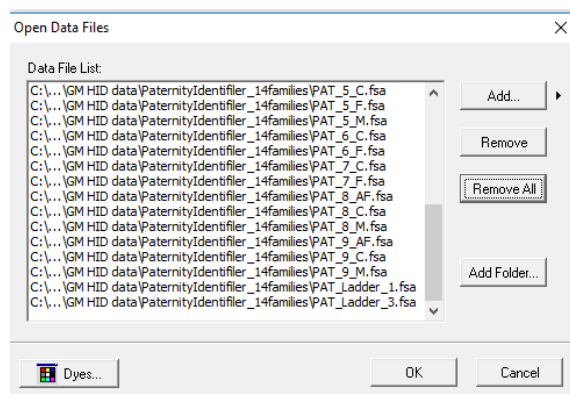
Open Data Files

Data File List:

C:\...\GM HID data\PaternityIdentifiler_14families\PAT_5_C.fsa
C:\...\GM HID data\PaternityIdentifiler_14families\PAT_5_F.fsa
C:\...\GM HID data\PaternityIdentifiler_14families\PAT_5_M.fsa
C:\...\GM HID data\PaternityIdentifiler_14families\PAT_6_C.fsa
C:\...\GM HID data\PaternityIdentifiler_14families\PAT_6_F.fsa
C:\...\GM HID data\PaternityIdentifiler_14families\PAT_7_C.fsa
C:\...\GM HID data\PaternityIdentifiler_14families\PAT_7_F.fsa
C:\...\GM HID data\PaternityIdentifiler_14families\PAT_8_AF.fsa
C:\...\GM HID data\PaternityIdentifiler_14families\PAT_8_C.fsa
C:\...\GM HID data\PaternityIdentifiler_14families\PAT_8_M.fsa
C:\...\GM HID data\PaternityIdentifiler_14families\PAT_9_AF.fsa
C:\...\GM HID data\PaternityIdentifiler_14families\PAT_9_C.fsa
C:\...\GM HID data\PaternityIdentifiler_14families\PAT_9_M.fsa
C:\...\GM HID data\PaternityIdentifiler_14families\PAT_Ladder_1.fsa
C:\...\GM HID data\PaternityIdentifiler_14families\PAT_Ladder_3.fsa

Add...
Remove
Remove All
Add Folder...
Dyes...
OK
Cancel